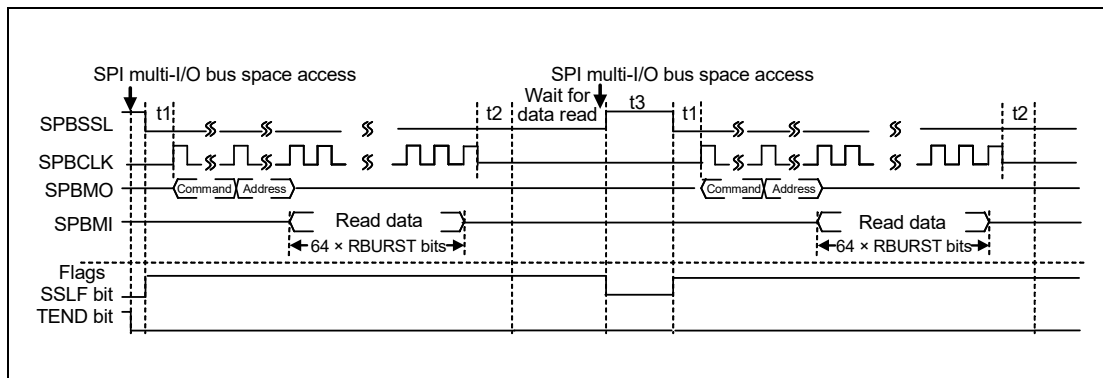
SPI multi-I/O bus space access

SPI multi-I/O bus space access

Wait for data read

t1

t2

t3

t1

t2

SPBSSL

SPBCLK

SPBMO

Command

Address

Command

Address

SPBMI

Read data

Read data

64 × RBURST bits

64 × RBURST bits

Flags

SSLF bit

TEND bit